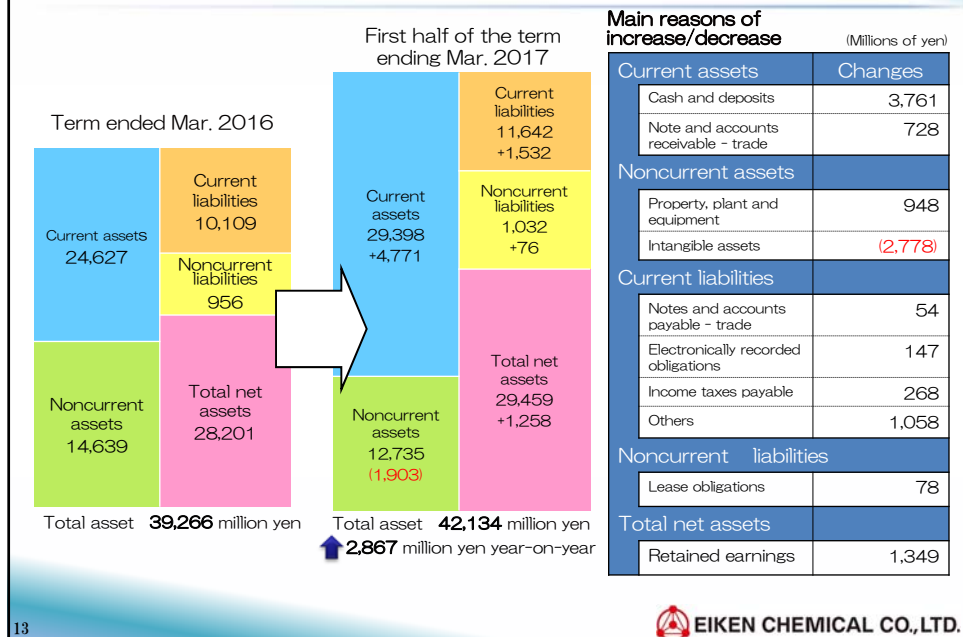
Term ended Mar. 2016

| Current assets 24,627 | Current liabilities 10,109 |
|---|---|
| | Noncurrent liabilities 956 |
| Noncurrent assets 14,639 | Total net assets 28,201 |

Total asset 39,266 million yen

First half of the term ending Mar. 2017

| Current assets 29,398 +4,771 | Current liabilities 11,642 +1,532 |
|---|---|
| | Noncurrent liabilities 1,032 +76 |
| Noncurrent assets 12,735 (1,903) | Total net assets 29,459 +1,258 |

Total asset 42,134 million yen

2,867 million yen year-on-year

Main reasons of increase/decrease

(Millions of yen)

| Current assets | Changes |
|---|---|
| Cash and deposits | 3,761 |
| Note and accounts receivable - trade | 728 |
| Noncurrent assets | |
| Property, plant and equipment | 948 |
| Intangible assets | (2,778) |
| Current liabilities | |
| Notes and accounts payable - trade | 54 |
| Electronically recorded obligations | 147 |
| Income taxes payable | 268 |
| Others | 1,058 |
| Noncurrent liabilities | |
| Lease obligations | 78 |
| Total net assets | |
| Retained earnings | 1,349 |

13

EIKEN CHEMICAL CO.,LTD.